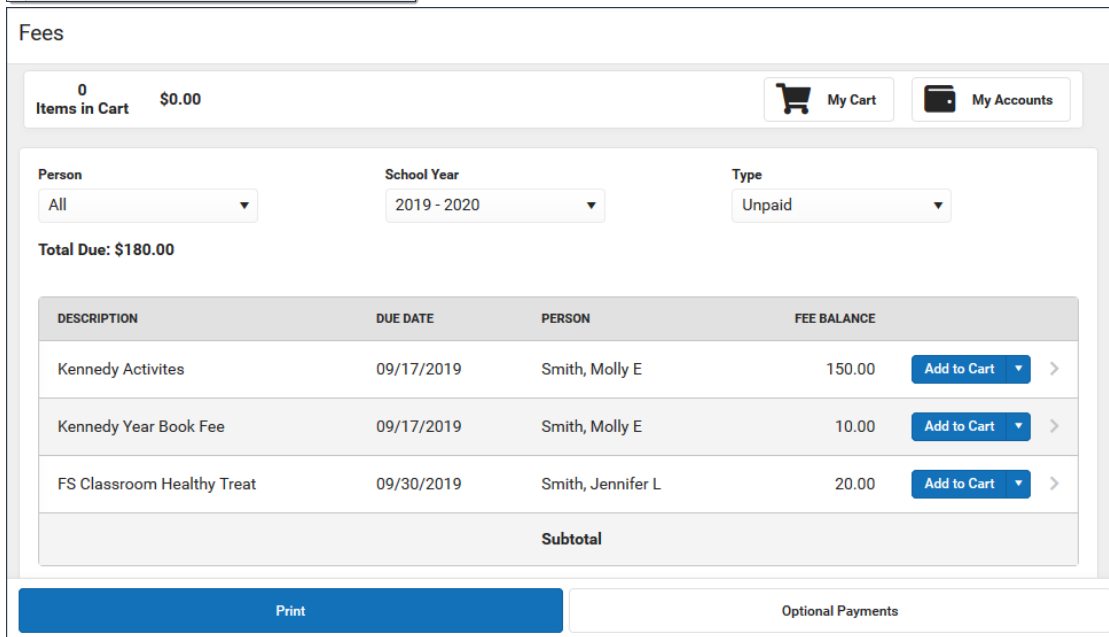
Fees

0
Items in Cart

$0.00

My Cart

My Accounts

Person
All

School Year
2019 - 2020

Type
Unpaid

Total Due: $180.00

| DESCRIPTION | DUE DATE | PERSON | FEE BALANCE | |
|---|---|---|---|---|
| Kennedy Activites | 09/17/2019 | Smith, Molly E | 150.00 | Add to Cart |
| Kennedy Year Book Fee | 09/17/2019 | Smith, Molly E | 10.00 | Add to Cart |
| FS Classroom Healthy Treat | 09/30/2019 | Smith, Jennifer L | 20.00 | Add to Cart |
| | | Subtotal | | |

Print

Optional Payments